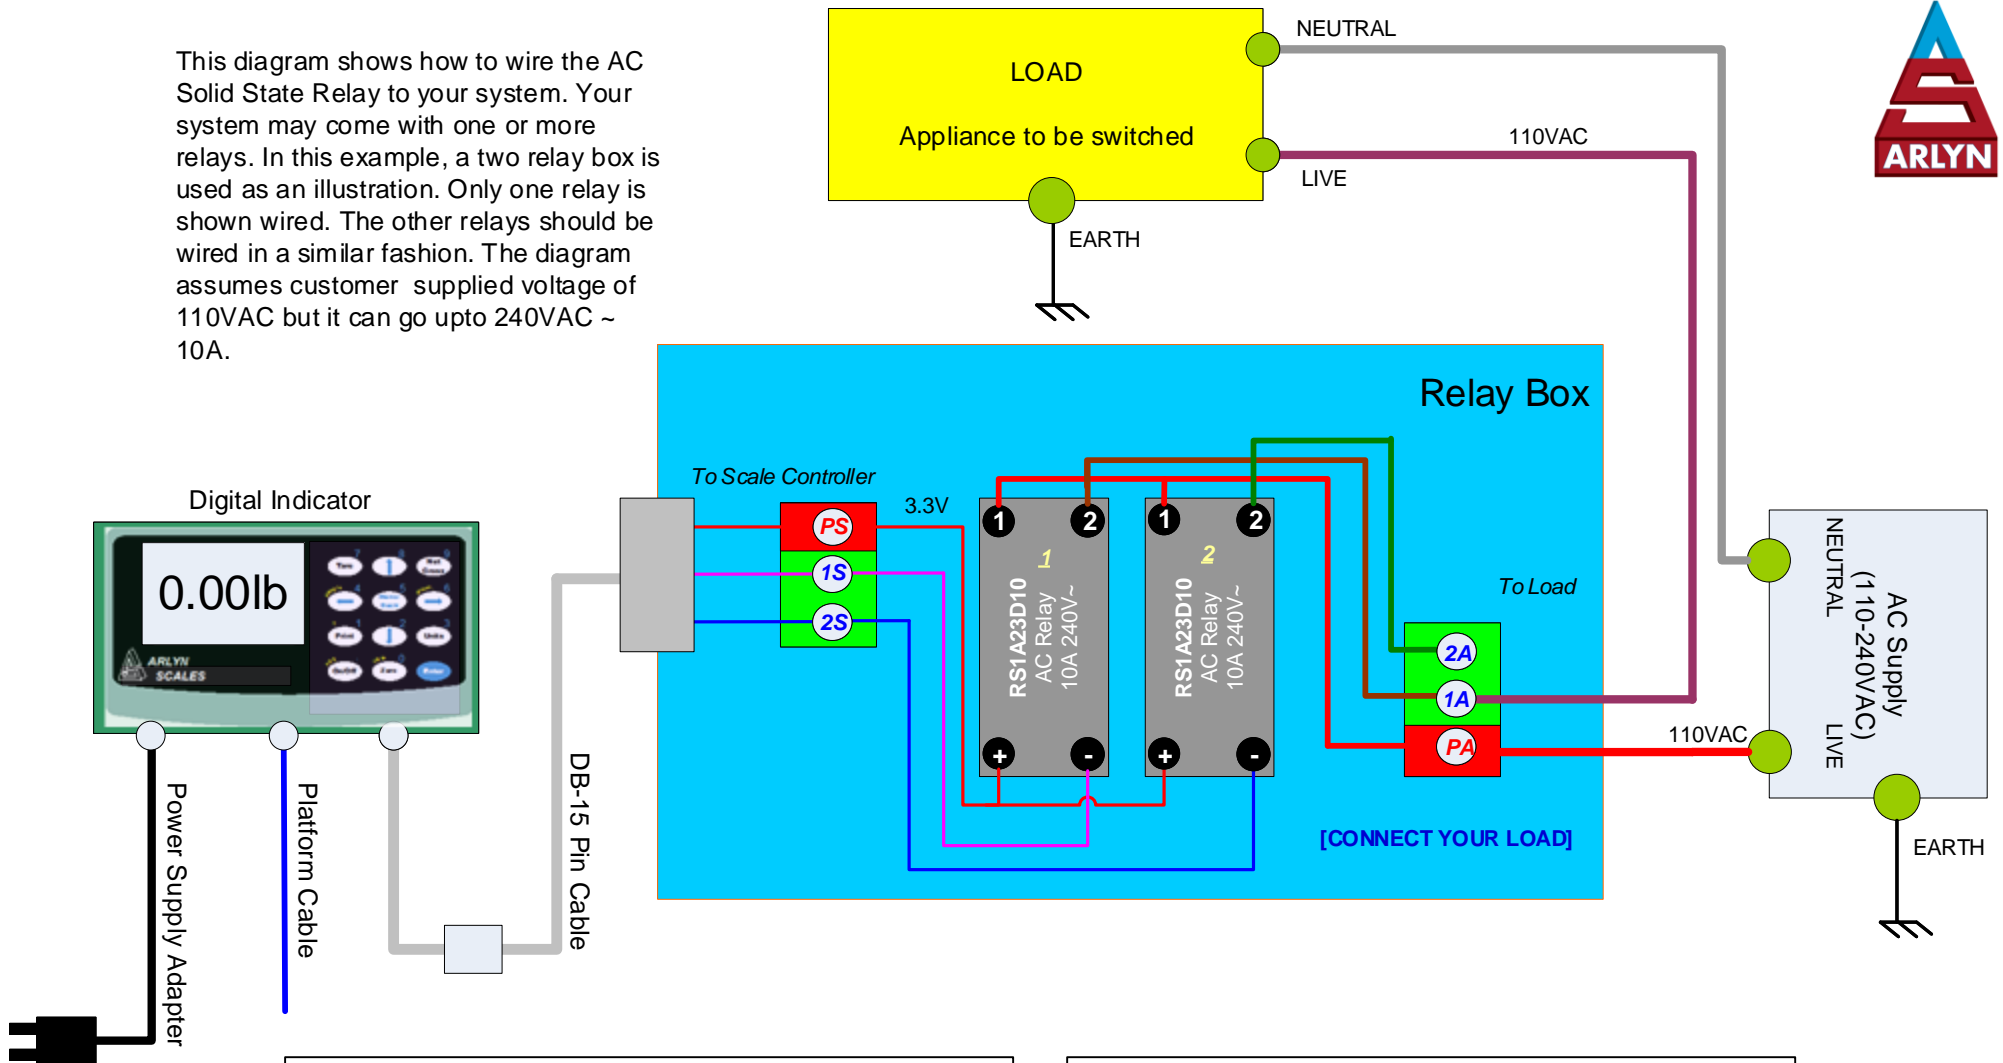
This diagram shows how to wire the AC Solid State Relay to your system. Your system may come with one or more relays. In this example, a two relay box is used as an illustration. Only one relay is shown wired. The other relays should be wired in a similar fashion. The diagram assumes customer supplied voltage of 110VAC but it can go upto 240VAC ~ 10A.

LOAD

Appliance to be switched

NEUTRAL

110VAC

LIVE

EARTH

ARLYN

Relay Box

To Scale Controller

3.3V

PS

1S

2S

1

2

1

2

1

2

RS1A23D10
AC Relay
10A 240V~

RS1A23D10
AC Relay
10A 240V~

+

-

+

-

To Load

2A

1A

PA

110VAC

[CONNECT YOUR LOAD]

NEUTRAL

AC Supply
(110-240VAC)

LIVE

EARTH

Digital Indicator

0.00lb

ARLYN SCALES

Power Supply Adapter

Platform Cable

DB-15 Pin Cable